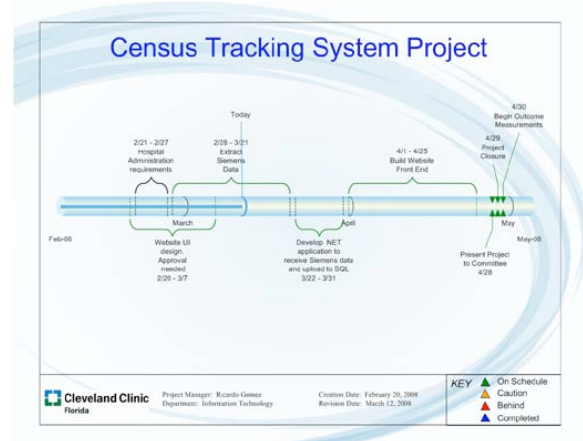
Census Tracking System Project

Today

2/21 - 2/27 Hospital Administration requirements

2/28 - 3/21 Extract Siemens Data

4/1 - 4/25 Build Website Front End

4/29 Project Closure

4/30 Begin Outcome Measurements

Feb-08

March

April

May

May-08

Website UI design. Approval needed 2/20 - 3/7

Develop .NET application to receive Siemens data and upload to SQL 3/22 - 3/31

Present Project to Committee 4/28

Cleveland Clinic Florida

Project Manager: Ricardo Gomez
Department: Information Technology

Creation Date: February 20, 2008
Revision Date: March 12, 2008

KEY
On Schedule
Caution
Behind
Completed